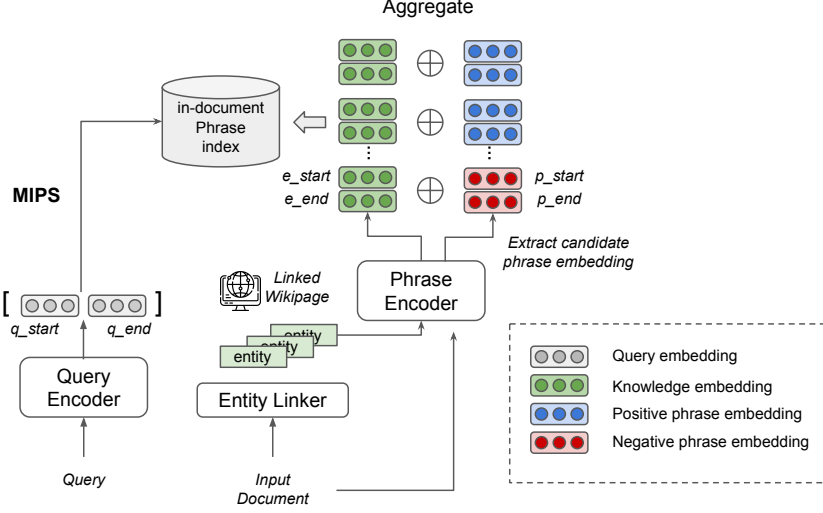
Aggregate

in-document Phrase index

MIPS

e_start
e_end

p_start
p_end

Extract candidate phrase embedding

Linked Wikipage

Phrase Encoder

[ ]
q_start q_end

entity
entity
entity

Query Encoder

Entity Linker

Query

Input Document

Query embedding
Knowledge embedding
Positive phrase embedding
Negative phrase embedding